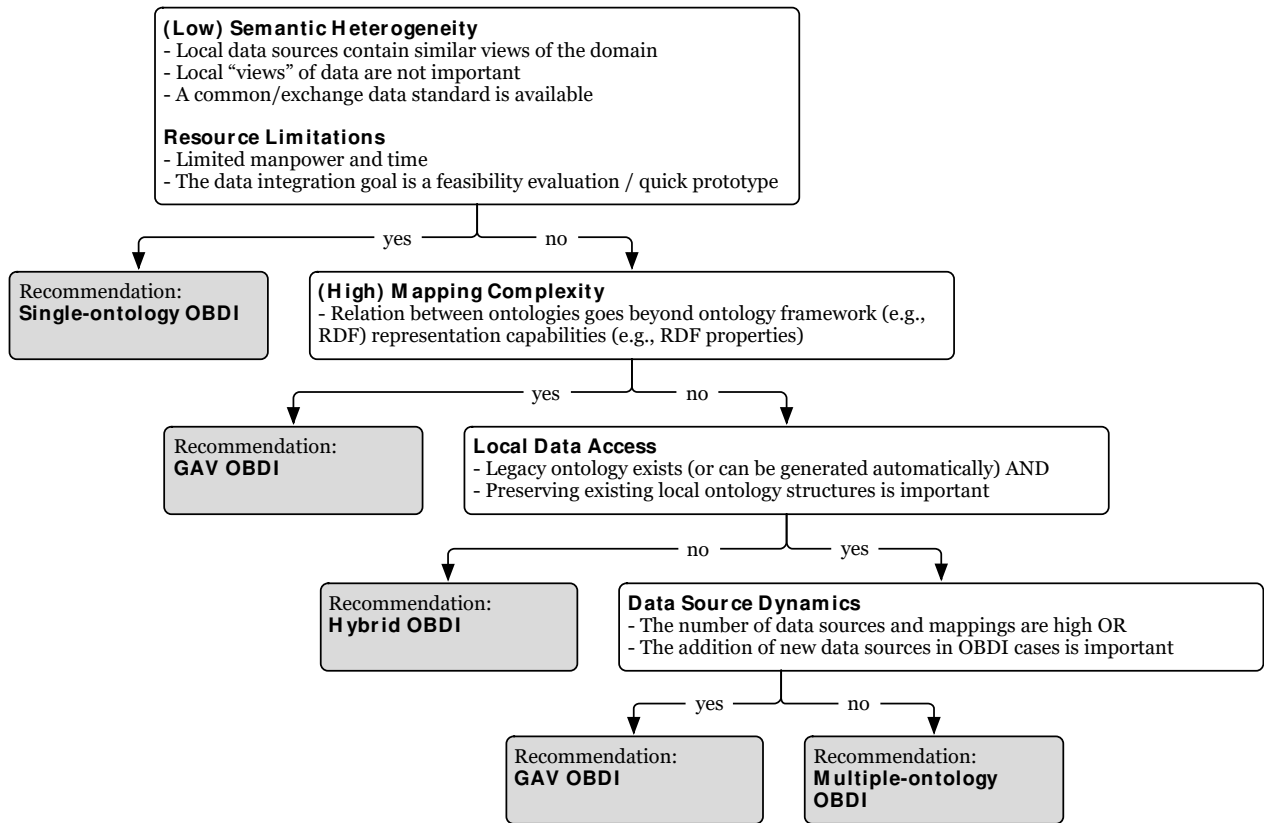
**(Low) Semantic Heterogeneity**
- Local data sources contain similar views of the domain
- Local "views" of data are not important
- A common/exchange data standard is available

**Resource Limitations**
- Limited manpower and time
- The data integration goal is a feasibility evaluation / quick prototype

yes

no

Recommendation:
**Single-ontology OBDI**

**(High) Mapping Complexity**
- Relation between ontologies goes beyond ontology framework (e.g., RDF) representation capabilities (e.g., RDF properties)

yes

no

Recommendation:
**GAV OBDI**

**Local Data Access**
- Legacy ontology exists (or can be generated automatically) AND
- Preserving existing local ontology structures is important

no

yes

Recommendation:
**Hybrid OBDI**

**Data Source Dynamics**
- The number of data sources and mappings are high OR
- The addition of new data sources in OBDI cases is important

yes

no

Recommendation:
**GAV OBDI**

Recommendation:
**Multiple-ontology OBDI**